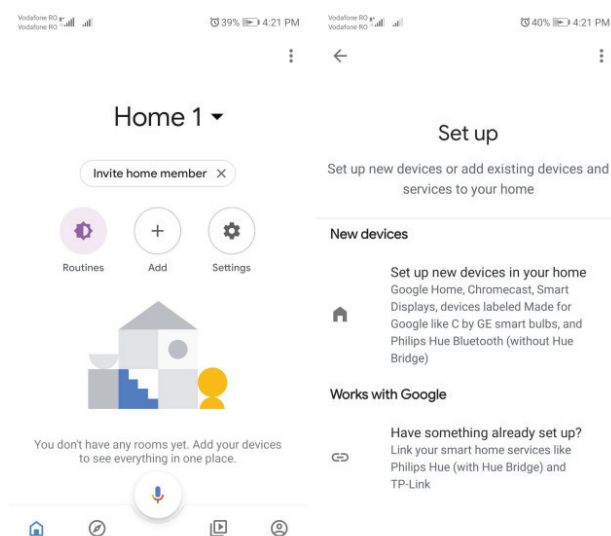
Vodafone RO
Vodafone RO
39% 4:21 PM

Home 1

Invite home member

Routines
Add
Settings

You don't have any rooms yet. Add your devices to see everything in one place.

Vodafone RO
Vodafone RO
40% 4:21 PM

Set up

Set up new devices or add existing devices and services to your home

New devices

Set up new devices in your home
Google Home, Chromecast, Smart Displays, devices labeled Made for Google like C by GE smart bulbs, and Philips Hue Bluetooth (without Hue Bridge)

Works with Google

Have something already set up?
Link your smart home services like Philips Hue (with Hue Bridge) and TP-Link